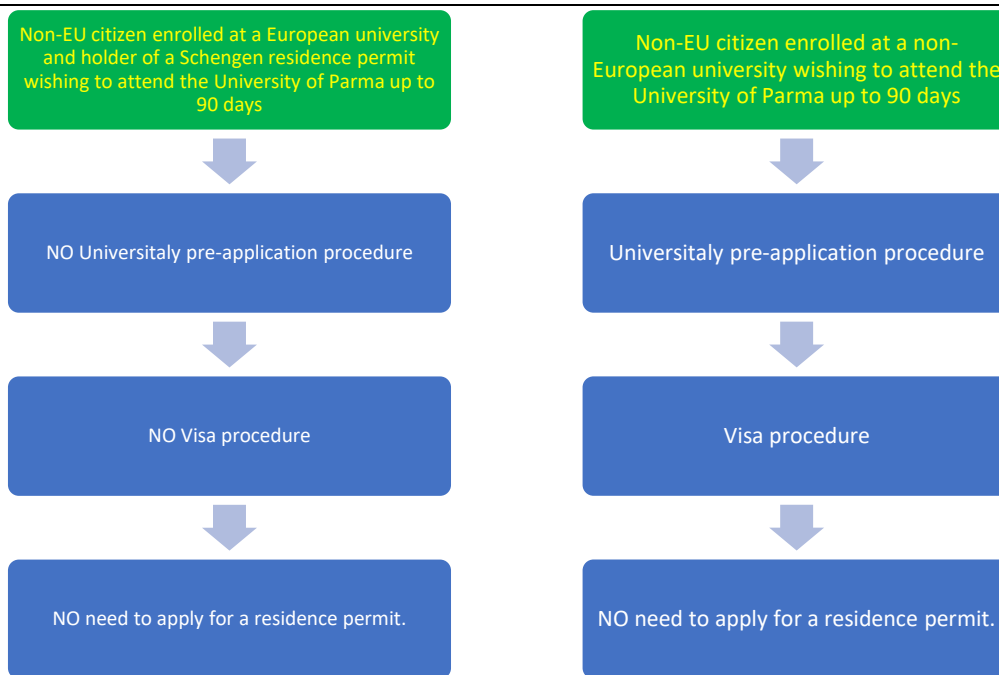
Non-EU citizen enrolled at a European university and holder of a Schengen residence permit wishing to attend the University of Parma up to 90 days

NO Universitaly pre-application procedure

NO Visa procedure

NO need to apply for a residence permit.

Non-EU citizen enrolled at a non-European university wishing to attend the University of Parma up to 90 days

Universitaly pre-application procedure

Visa procedure

NO need to apply for a residence permit.